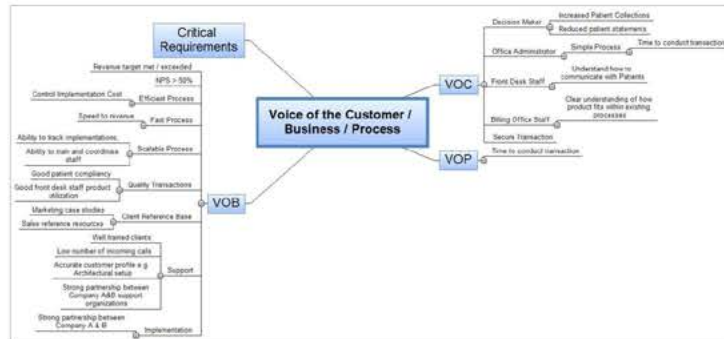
Critical Requirements

Voice of the Customer / Business / Process

VOC
Decision Maker
Increased Patient Collections
Reduced patient statements
Office Administrator
Simple Process
Time to conduct transaction
Front Desk Staff
Understand how to communicate with Patients
Billing Office Staff
Clear understanding of how product fits within existing processes
Secure Transaction

VOP
Time to conduct transaction

VOB
Revenue target met / exceeded
NPS > 50%
Control Implementation Cost
Efficient Process
Speed to revenue
Fast Process
Ability to track implementations
Ability to train and coordinate staff
Scalable Process
Good patient compliancy
Good front desk staff product utilization
Quality Transactions
Marketing case studies
Sales reference resources
Client Reference Base
Well trained clients
Low number of incoming calls
Accurate customer profile e.g. Architectural setup
Support
Strong partnership between Company A&B support organizations
Strong partnership between Company A & B
Implementation